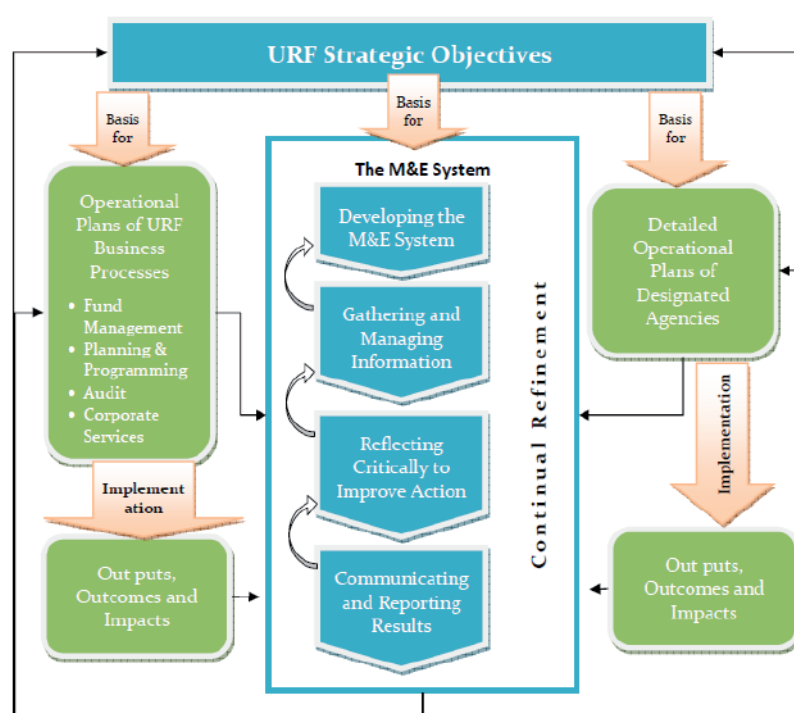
URF Strategic Objectives

Basis for

Basis for

Basis for

Operational Plans of URF Business Processes

- Fund Management
- Planning & Programming
- Audit
- Corporate Services

Implement ation

Out puts, Outcomes and Impacts

The M&E System

Developing the M&E System

Gathering and Managing Information

Reflecting Critically to Improve Action

Communicating and Reporting Results

Continual Refinement

Detailed Operational Plans of Designated Agencies

Implementation

Out puts, Outcomes and Impacts